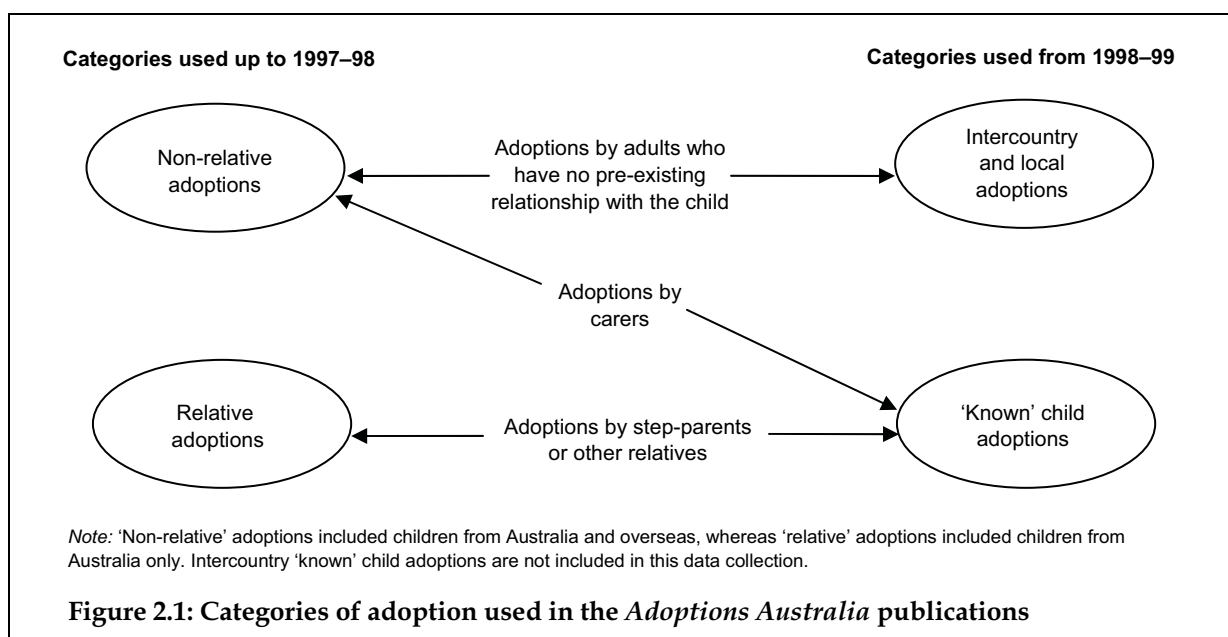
Categories used up to 1997–98

Categories used from 1998–99

Non-relative adoptions

Adoptions by adults who have no pre-existing relationship with the child

Intercountry and local adoptions

Adoptions by carers

Relative adoptions

Adoptions by step-parents or other relatives

'Known' child adoptions

*Note:* 'Non-relative' adoptions included children from Australia and overseas, whereas 'relative' adoptions included children from Australia only. Intercountry 'known' child adoptions are not included in this data collection.

**Figure 2.1: Categories of adoption used in the *Adoptions Australia* publications**